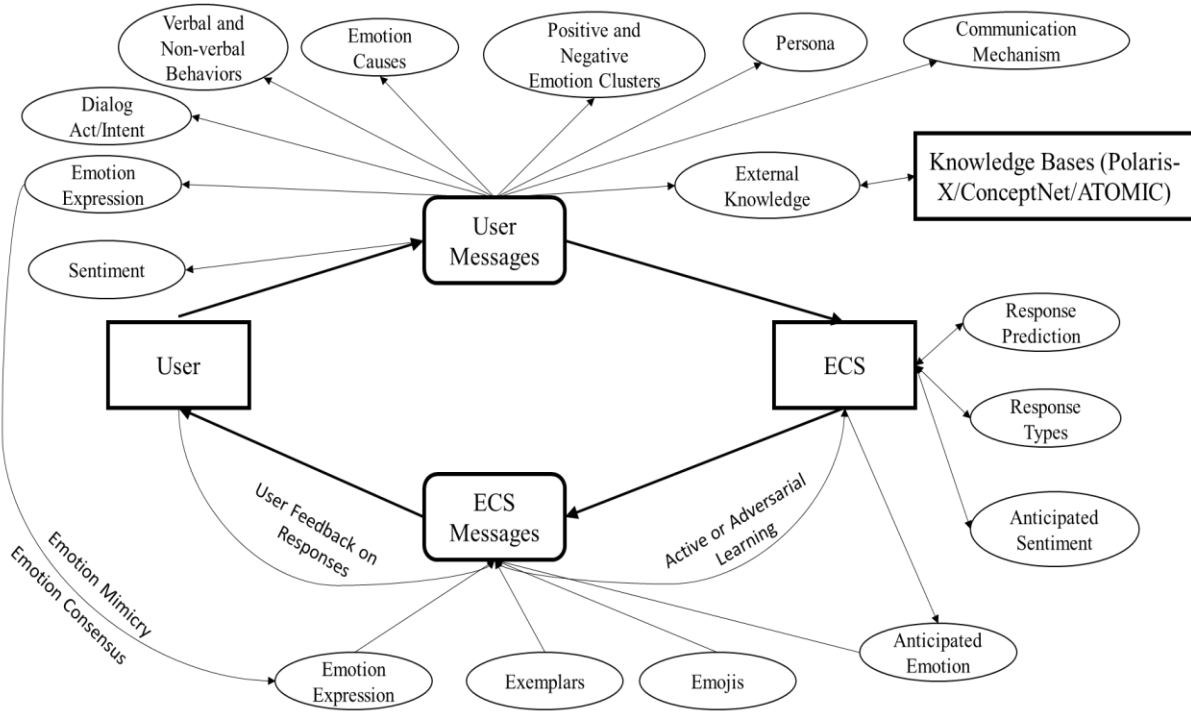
Verbal and Non-verbal Behaviors

Emotion Causes

Positive and Negative Emotion Clusters

Persona

Communication Mechanism

Dialog Act/Intent

Emotion Expression

External Knowledge

Knowledge Bases (Polaris-X/ConceptNet/ATOMIC)

User Messages

Sentiment

User

ECS

Response Prediction

Response Types

Anticipated Sentiment

ECS Messages

User Feedback on Responses

Active or Adversarial Learning

Emotion Mimicry

Emotion Consensus

Emotion Expression

Exemplars

Emojis

Anticipated Emotion